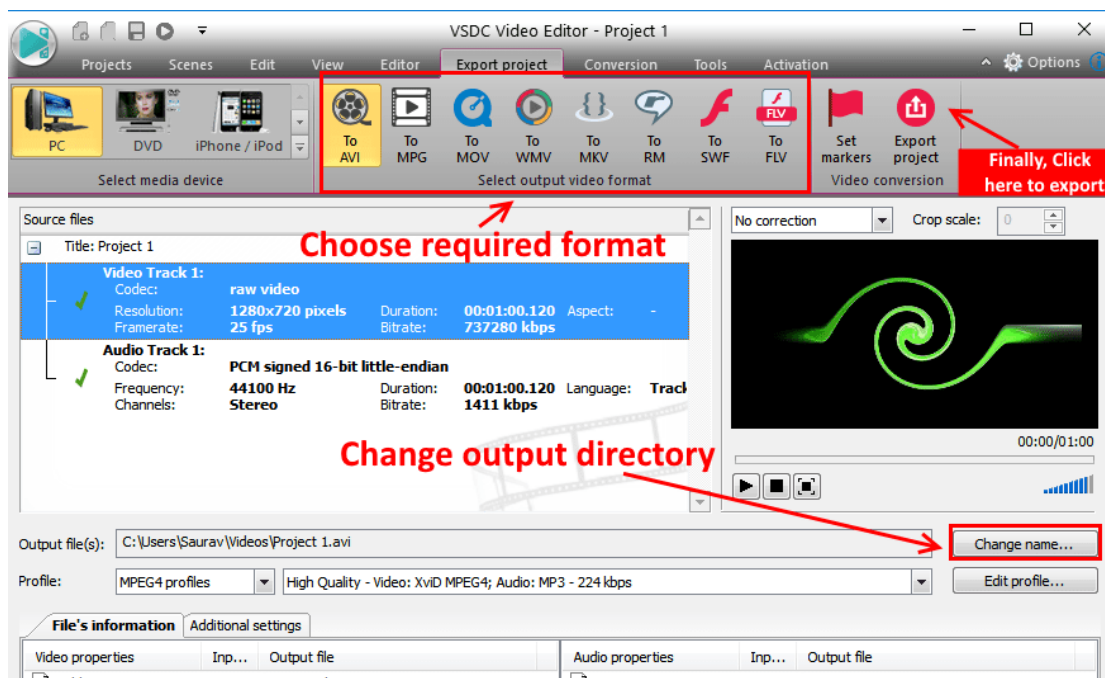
VSDC Video Editor - Project 1

Projects Scenes Edit View Editor Export project Conversion Tools Activation

Options

PC DVD iPhone / iPod

Select media device

To AVI To MPG To MOV To WMV To MKV To RM To SWF To FLV

Select output video format

Set markers Export project

Video conversion

Finally, Click here to export

Source files

Title: Project 1

Choose required format

Video Track 1:
Codec: raw video
Resolution: 1280x720 pixels Duration: 00:01:00.120 Aspect: -
Framerate: 25 fps Bitrate: 737280 kbps

Audio Track 1:
Codec: PCM signed 16-bit little-endian
Frequency: 44100 Hz Duration: 00:01:00.120 Language: Track
Channels: Stereo Bitrate: 1411 kbps

No correction

Crop scale: 0

00:00/01:00

Change output directory

Output file(s): C:\Users\Saurav\Videos\Project 1.avi

Change name...

Profile: MPEG4 profiles High Quality - Video: XviD MPEG4; Audio: MP3 - 224 kbps

Edit profile...

File's information Additional settings

| Video properties | Inp... | Output file |
|---|---|---|

| Audio properties | Inp... | Output file |
|---|---|---|